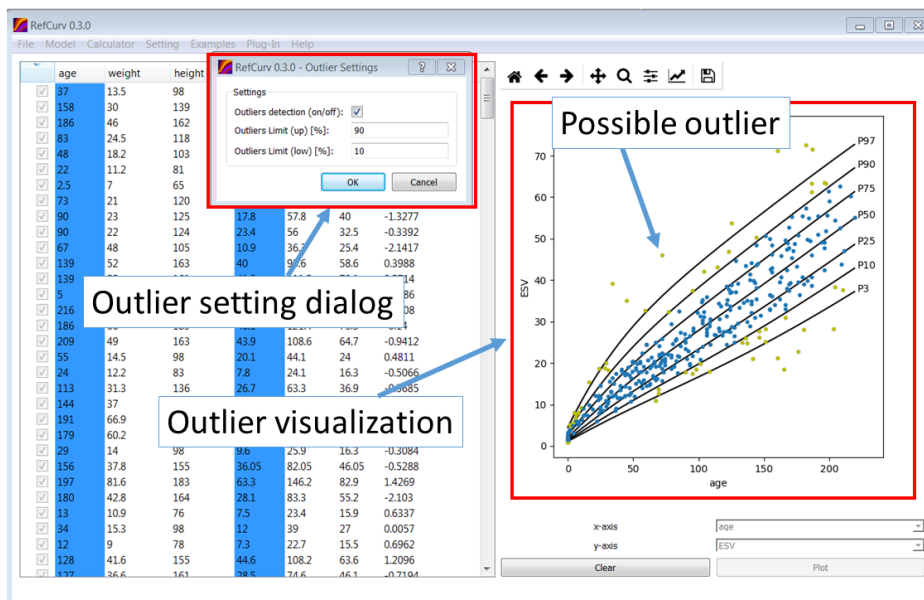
RefCurv 0.3.0

File Model Calculator Setting Examples Plug-In Help

RefCurv 0.3.0 - Outlier Settings

Settings

Outliers detection (on/off):

Outliers Limit (up) [%]: 90

Outliers Limit (low) [%]: 10

OK Cancel

| age | weight | height | | | | |
|---|---|---|---|---|---|---|
| 37 | 13.5 | 98 | | | | |
| 158 | 30 | 139 | | | | |
| 186 | 46 | 162 | | | | |
| 83 | 24.5 | 118 | | | | |
| 48 | 18.2 | 103 | | | | |
| 22 | 11.2 | 81 | | | | |
| 2.5 | 7 | 65 | | | | |
| 73 | 21 | 120 | | | | |
| 90 | 23 | 125 | 17.8 | 57.8 | 40 | -1.3277 |
| 90 | 22 | 124 | 23.4 | 56 | 32.5 | -0.3392 |
| 67 | 48 | 105 | 10.9 | 36.3 | 25.4 | -2.1417 |
| 139 | 52 | 163 | 40 | 96.6 | 56.6 | 0.3988 |
| 139 | | | | | | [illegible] |
| 5 | | | | | | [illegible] |
| 216 | | | | | | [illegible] |
| 186 | | | | | | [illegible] |
| 209 | 49 | 163 | 43.9 | 108.6 | 64.7 | -0.9412 |
| 55 | 14.5 | 98 | 20.1 | 44.1 | 24 | 0.4811 |
| 24 | 12.2 | 83 | 7.8 | 24.1 | 16.3 | -0.5066 |
| 113 | 31.3 | 136 | 26.7 | 63.3 | 36.9 | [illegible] |
| 144 | 37 | | | | | |
| 191 | 66.9 | | | | | |
| 179 | 60.2 | | | | | |
| 29 | 14 | 98 | 9.6 | 25.9 | 16.3 | -0.3084 |
| 156 | 37.8 | 155 | 36.05 | 82.05 | 46.05 | -0.5288 |
| 197 | 81.6 | 183 | 63.3 | 146.2 | 82.9 | 1.4269 |
| 180 | 42.8 | 164 | 28.1 | 83.3 | 55.2 | -2.103 |
| 13 | 10.9 | 76 | 7.5 | 23.4 | 15.9 | 0.6337 |
| 34 | 15.3 | 98 | 12 | 39 | 27 | 0.0057 |
| 12 | 9 | 78 | 7.3 | 22.7 | 15.5 | 0.6962 |
| 128 | 41.6 | 155 | 44.6 | 108.2 | 63.6 | 1.2096 |
| 127 | 36.6 | 161 | 28.5 | 74.6 | 46.1 | -0.7194 |

Outlier setting dialog

Outlier visualization

Possible outlier

P97
P90
P75
P50
P25
P10
P3

ESV
age
0 50 100 150 200
0 10 20 30 40 50 60 70

x-axis age
y-axis ESV
Clear
Plot